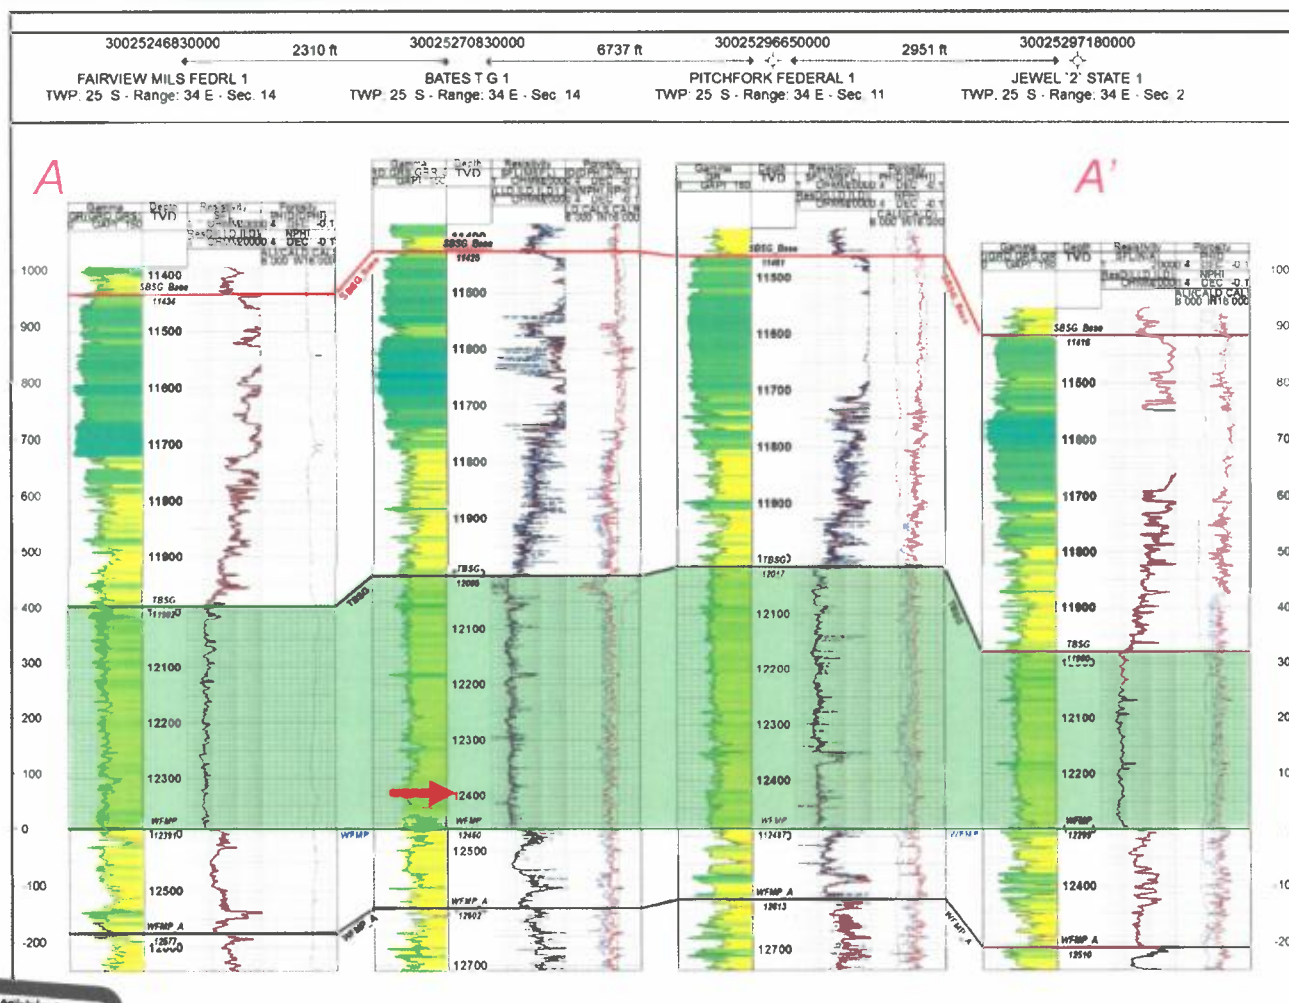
30025246830000
FAIRVIEW MILS FEDRL 1
TWP: 25 S - Range: 34 E - Sec. 14

2310 ft

30025270830000
BATES T G 1
TWP: 25 S - Range: 34 E - Sec. 14

6737 ft

30025296650000
PITCHFORK FEDERAL 1
TWP: 25 S - Range: 34 E - Sec. 11

2951 ft

30025297180000
JEWEL '2' STATE 1
TWP: 25 S - Range: 34 E - Sec. 2

A

A'

Gamma
Depth TVD
Resistivity
Porosity
NPHI
DEC
CALI
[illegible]

1000
900
800
700
600
500
400
300
200
100
0
-100
-200

11400
SBSG Base
11434
11500
11600
11700
11800
11900
TBSG
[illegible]
12100
12200
12300
WFMP
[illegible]
12500
WFMP_A
12577

SBSG Base
SBSG Base
11425
11500
11600
11700
11800
11900
TBSG
12006
12100
12200
12300
12400
WFMP
12460
12500
WFMP_A
12602
12700

SBSG Base
11481
11500
11600
11700
11800
11900
TBSG
12017
12100
12200
12300
12400
WFMP
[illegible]
WFMP_A
12613
12700

SBSG Base
SBSG Base
11416
11500
11600
11700
11800
11900
TBSG
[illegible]
12100
12200
WFMP
12299
12400
WFMP_A
12516

TBSG
TBSG
WFMP
WFMP
WFMP_A
WFMP_A

1000
900
800
700
600
500
400
300
200
100
-100
-200